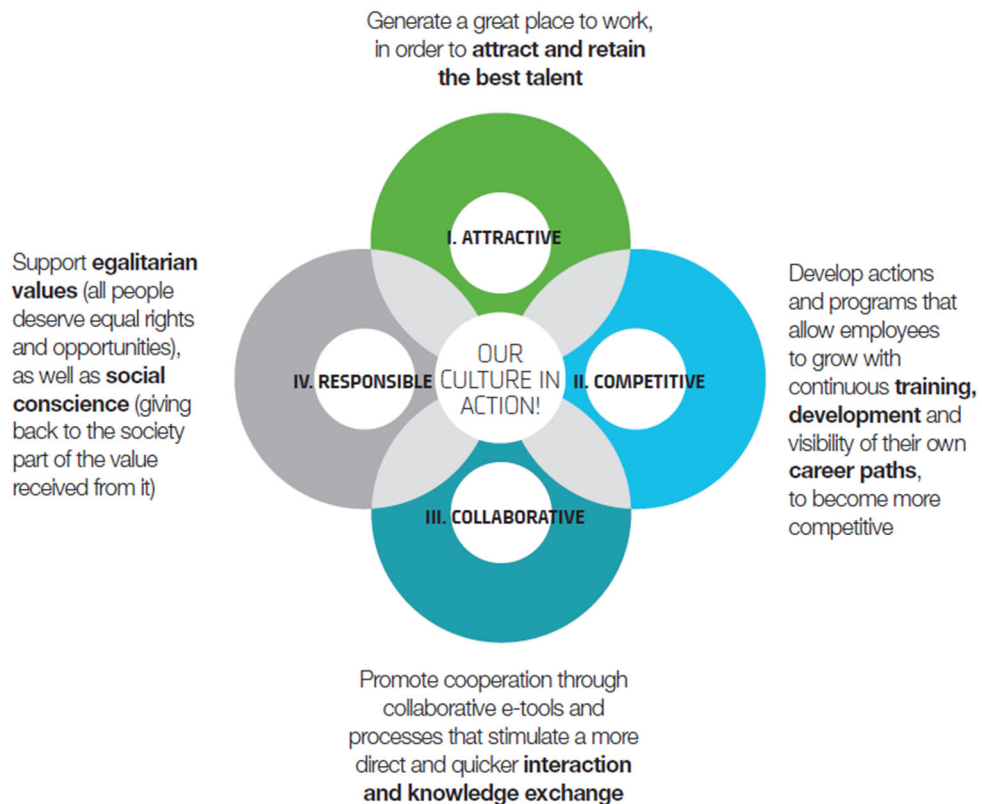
Generate a great place to work, in order to attract and retain the best talent

I. ATTRACTIVE

Support egalitarian values (all people deserve equal rights and opportunities), as well as social conscience (giving back to the society part of the value received from it)

IV. RESPONSIBLE

OUR CULTURE IN ACTION!

II. COMPETITIVE

Develop actions and programs that allow employees to grow with continuous training, development and visibility of their own career paths, to become more competitive

III. COLLABORATIVE

Promote cooperation through collaborative e-tools and processes that stimulate a more direct and quicker interaction and knowledge exchange